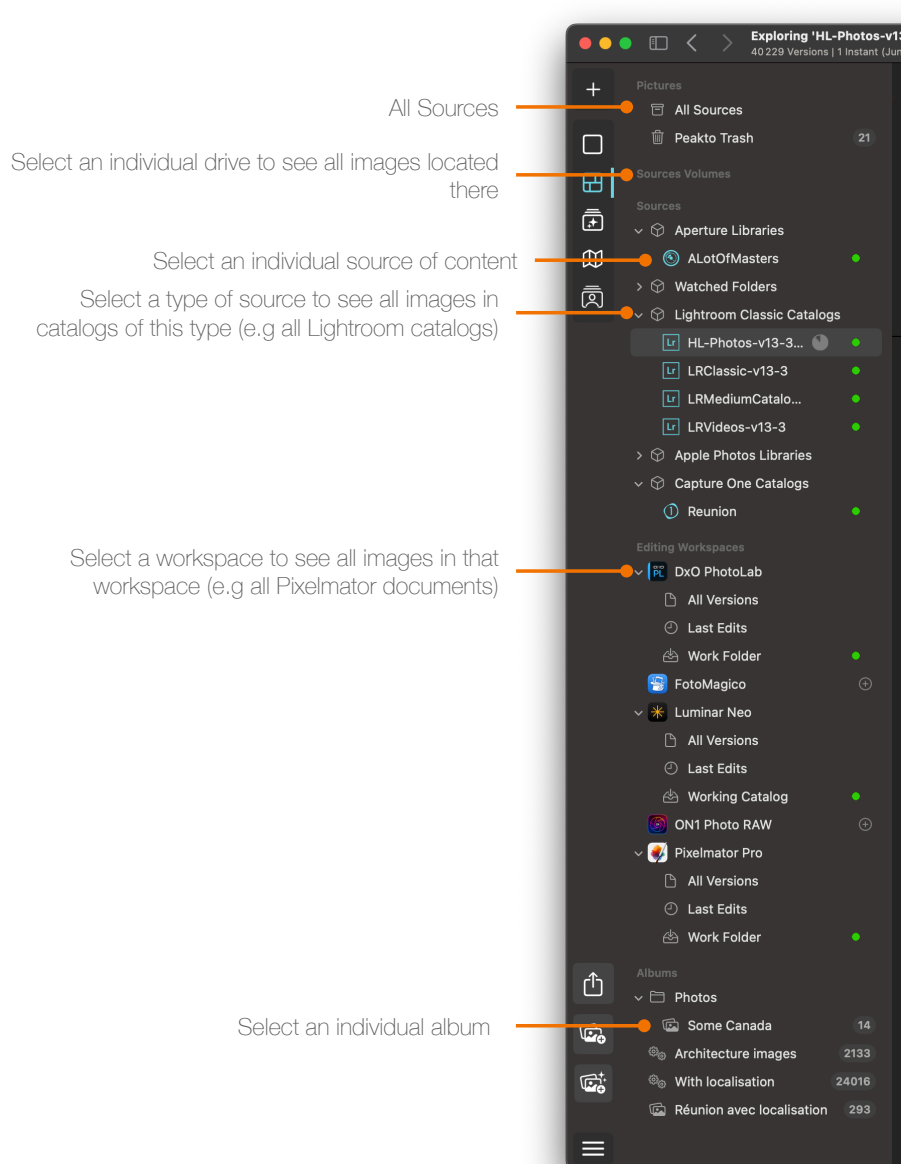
All Sources

Select an individual drive to see all images located there

Select an individual source of content

Select a type of source to see all images in catalogs of this type (e.g all Lightroom catalogs)

Select a workspace to see all images in that workspace (e.g all Pixelmator documents)

Select an individual album

Exploring 'HL-Photos-v13
40 229 Versions | 1 Instant (Jun

Pictures
All Sources
Peakto Trash 21
Sources Volumes
Sources
Aperture Libraries
ALotOfMasters
Watched Folders
Lightroom Classic Catalogs
Lr HL-Photos-v13-3...
Lr LRClassic-v13-3
Lr LRMediumCatalo...
Lr LRVideos-v13-3
Apple Photos Libraries
Capture One Catalogs
Reunion
Editing Workspaces
PL DxO PhotoLab
All Versions
Last Edits
Work Folder
FotoMagico
Luminar Neo
All Versions
Last Edits
Working Catalog
ON1 Photo RAW
Pixelmator Pro
All Versions
Last Edits
Work Folder
Albums
Photos
Some Canada 14
Architecture images 2133
With localisation 24016
Réunion avec localisation 293